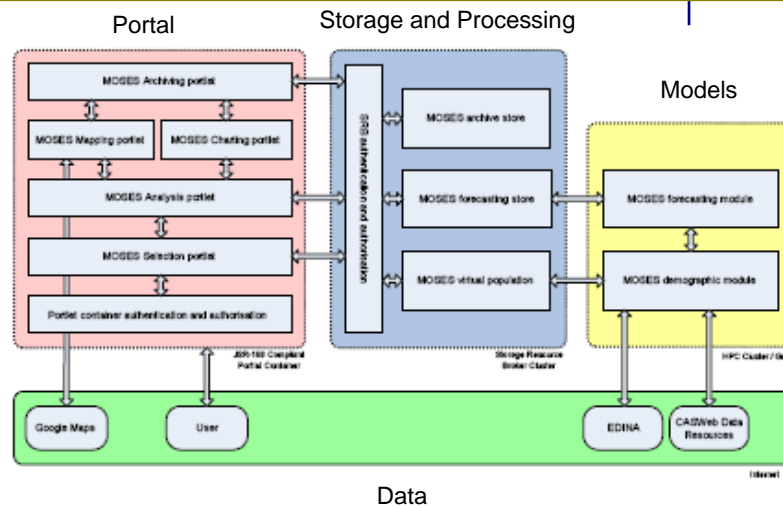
Portal

Storage and Processing

Models

MOSES Archiving portlet

MOSES Mapping portlet

MOSES Charting portlet

MOSES Analysis portlet

MOSES Selection portlet

Portlet container authentication and authorisation

JSR-168 Compliant Portal Container

SRB authentication and authorisation

MOSES archive store

MOSES forecasting store

MOSES virtual population

Storage Resource Broker Cluster

MOSES forecasting module

MOSES demographic module

HPC Cluster / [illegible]

Google Maps

User

EDINA

CASWeb Data Resources

Internet

Data